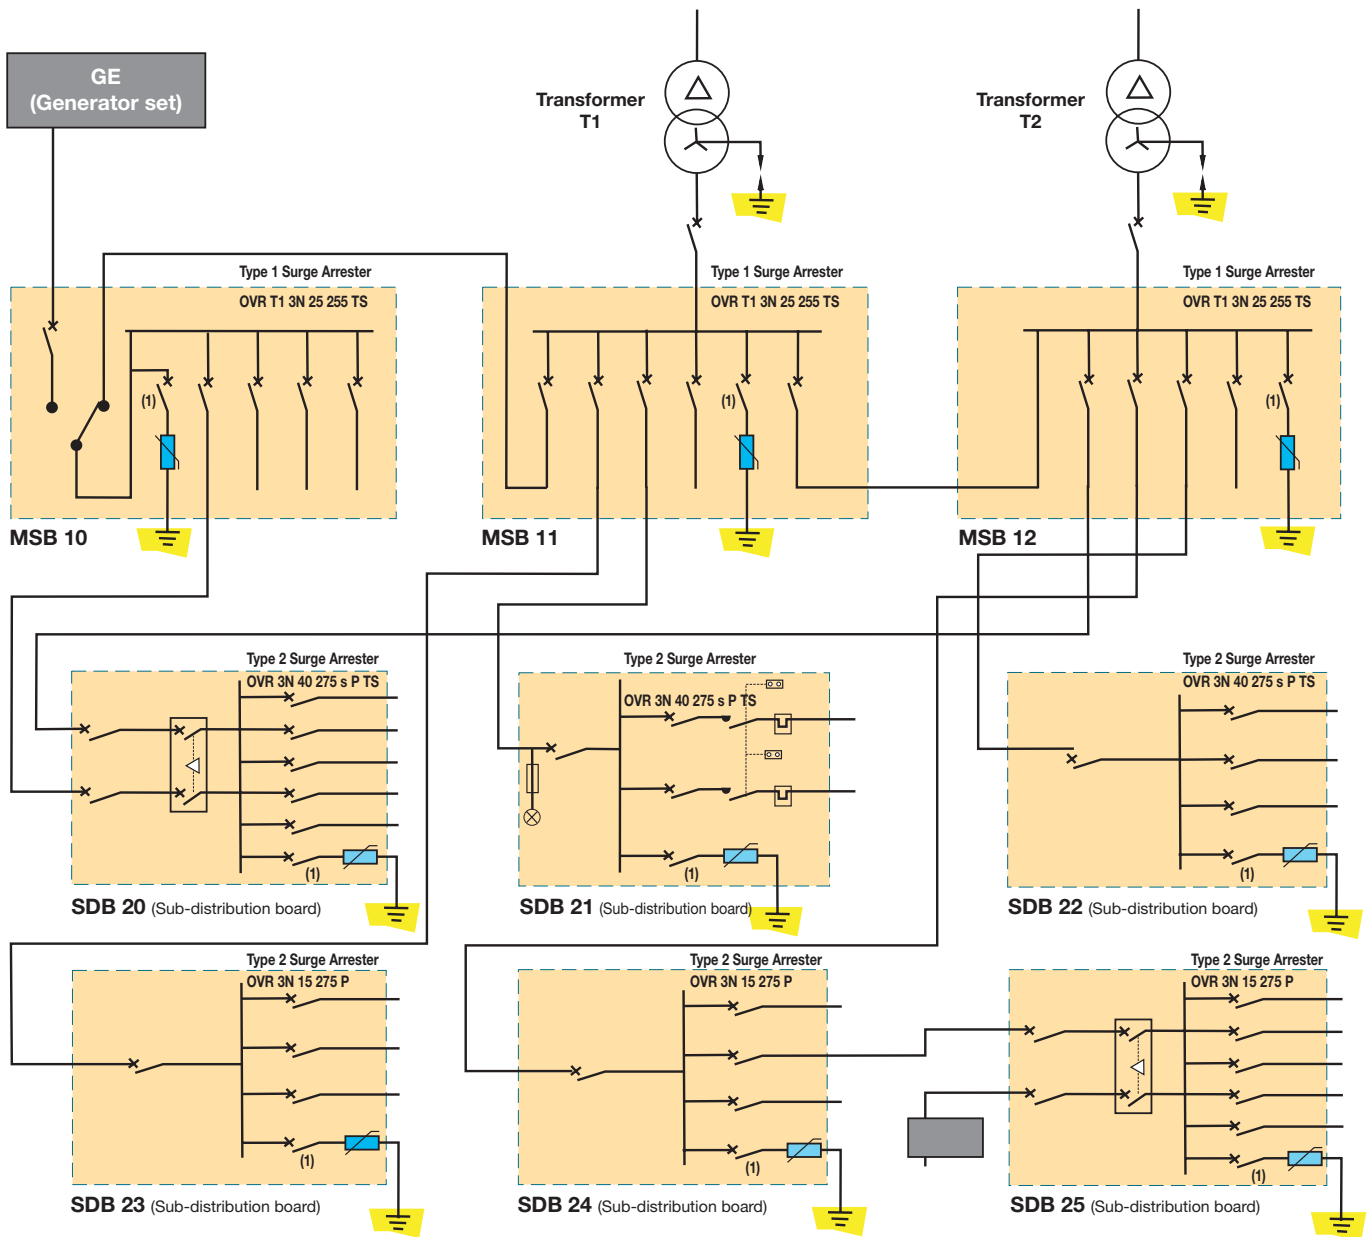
GE
(Generator set)

Transformer
T1

Transformer
T2

Type 1 Surge Arrester
OVR T1 3N 25 255 TS

(1)

MSB 10

Type 1 Surge Arrester
OVR T1 3N 25 255 TS

(1)

MSB 11

Type 1 Surge Arrester
OVR T1 3N 25 255 TS

(1)

MSB 12

Type 2 Surge Arrester
OVR 3N 40 275 s P TS

(1)

SDB 20 (Sub-distribution board)

Type 2 Surge Arrester
OVR 3N 40 275 s P TS

(1)

SDB 21 (Sub-distribution board)

Type 2 Surge Arrester
OVR 3N 40 275 s P TS

(1)

SDB 22 (Sub-distribution board)

Type 2 Surge Arrester
OVR 3N 15 275 P

(1)

SDB 23 (Sub-distribution board)

Type 2 Surge Arrester
OVR 3N 15 275 P

(1)

SDB 24 (Sub-distribution board)

Type 2 Surge Arrester
OVR 3N 15 275 P

(1)

SDB 25 (Sub-distribution board)